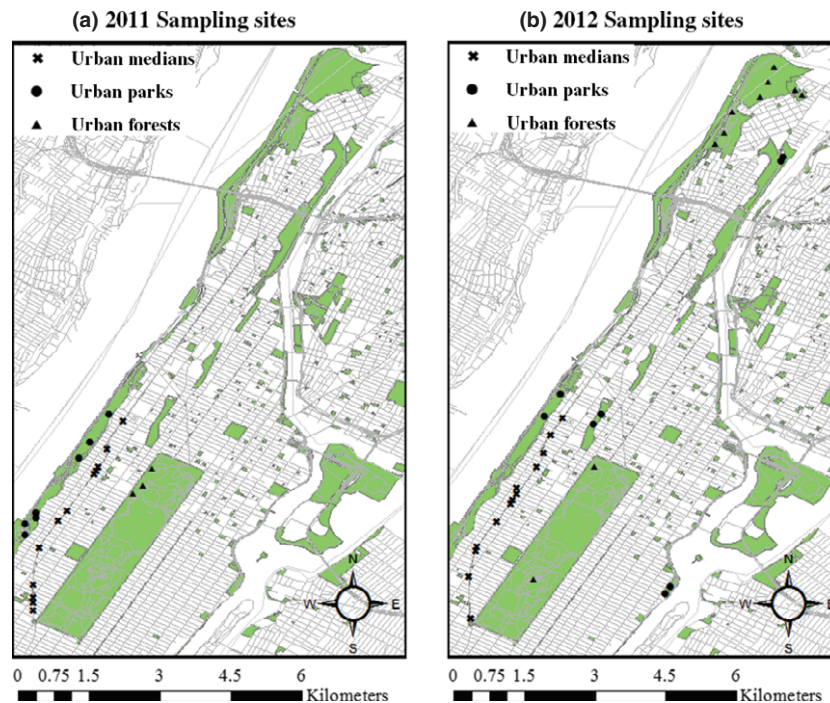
(a) 2011 Sampling sites

Urban medians
Urban parks
Urban forests

N
W
E
S

0 0.75 1.5 3 4.5 6 Kilometers

(b) 2012 Sampling sites

Urban medians
Urban parks
Urban forests

N
W
E
S

0 0.75 1.5 3 4.5 6 Kilometers